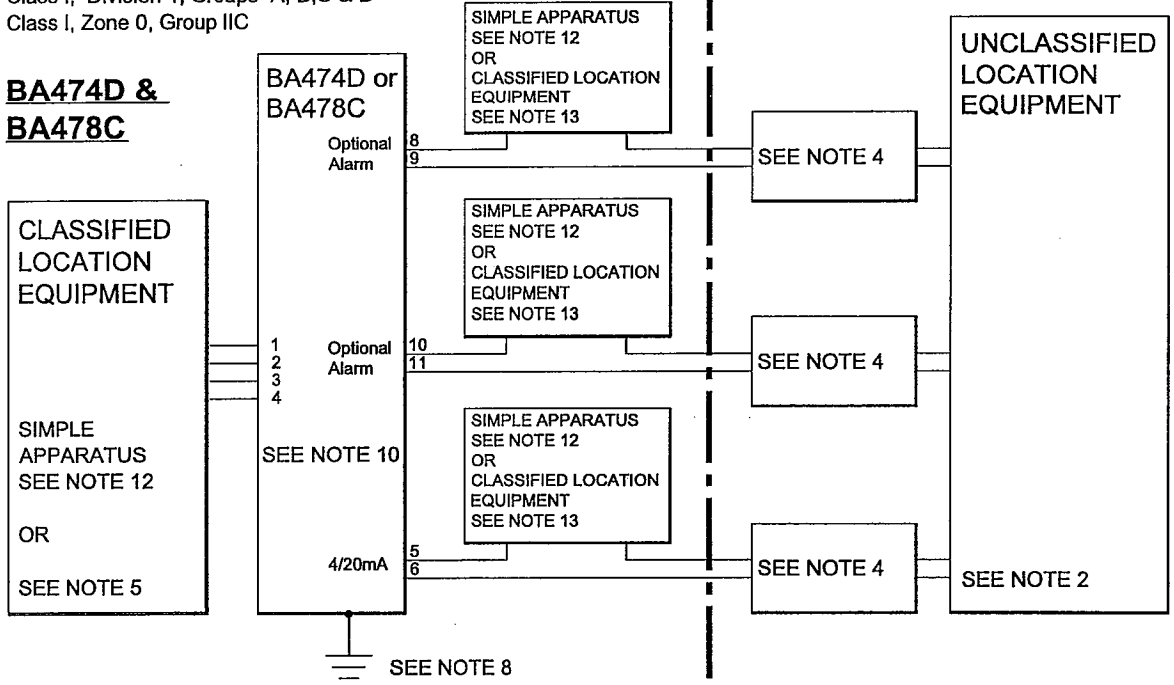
Class I, Division 1, Groups A, B, C & D
Class I, Zone 0, Group IIC

BA474D &
BA478C

CLASSIFIED LOCATION EQUIPMENT

SIMPLE APPARATUS SEE NOTE 12

OR

SEE NOTE 5

BA474D or BA478C

Optional Alarm

8
9

1
2
3
4

Optional Alarm

10
11

SEE NOTE 10

4/20mA

5
6

SEE NOTE 8

SIMPLE APPARATUS SEE NOTE 12 OR CLASSIFIED LOCATION EQUIPMENT SEE NOTE 13

SIMPLE APPARATUS SEE NOTE 12 OR CLASSIFIED LOCATION EQUIPMENT SEE NOTE 13

SIMPLE APPARATUS SEE NOTE 12 OR CLASSIFIED LOCATION EQUIPMENT SEE NOTE 13

SEE NOTE 4

SEE NOTE 4

SEE NOTE 4

UNCLASSIFIED LOCATION EQUIPMENT

SEE NOTE 2